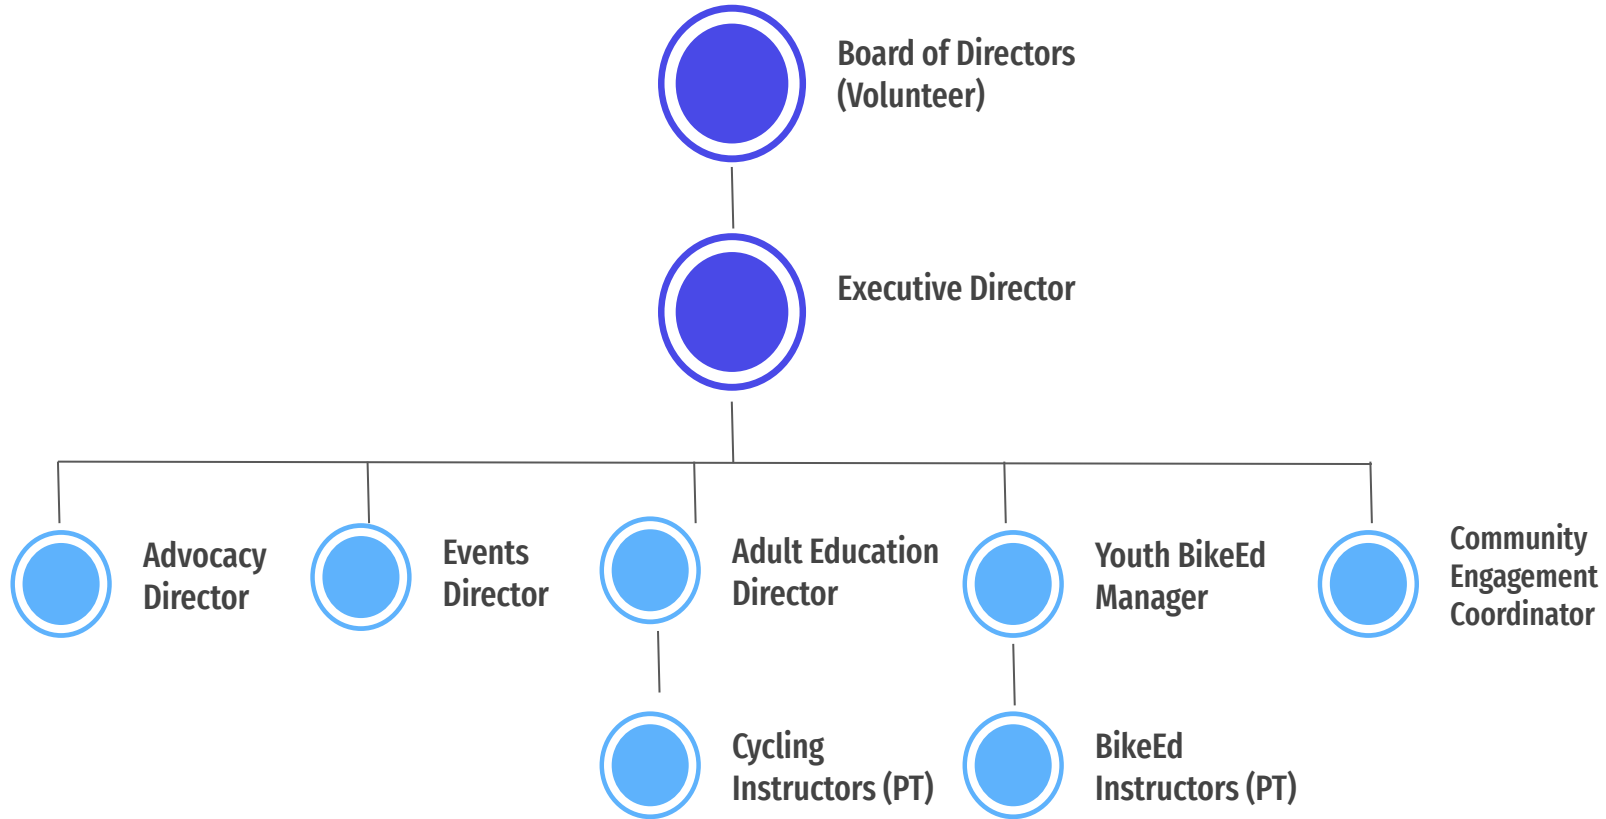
Board of Directors (Volunteer)

Executive Director

Advocacy Director

Events Director

Adult Education Director

Youth BikeEd Manager

Community Engagement Coordinator

Cycling Instructors (PT)

BikeEd Instructors (PT)